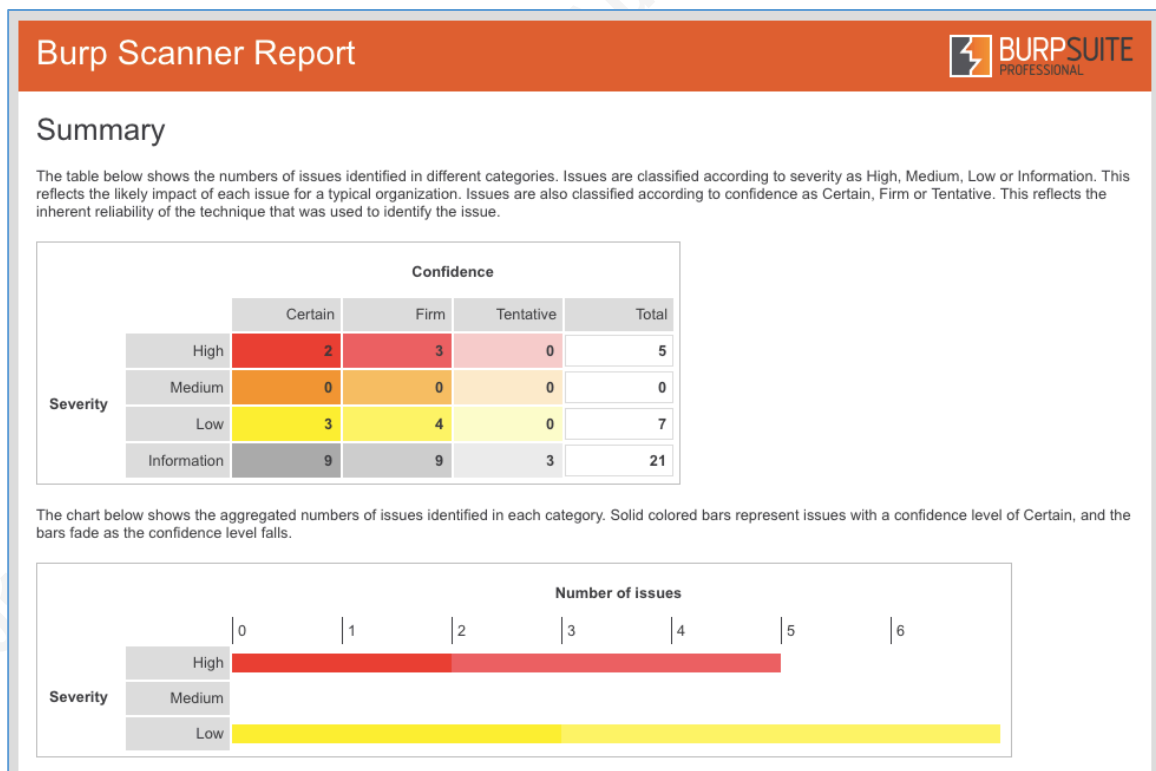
Burp Scanner Report

BURPSUITE PROFESSIONAL

Summary

The table below shows the numbers of issues identified in different categories. Issues are classified according to severity as High, Medium, Low or Information. This reflects the likely impact of each issue for a typical organization. Issues are also classified according to confidence as Certain, Firm or Tentative. This reflects the inherent reliability of the technique that was used to identify the issue.

Confidence

| Severity | | Certain | Firm | Tentative | Total |
|---|---|---|---|---|---|
| | High | 2 | 3 | 0 | 5 |
| | Medium | 0 | 0 | 0 | 0 |
| | Low | 3 | 4 | 0 | 7 |
| | Information | 9 | 9 | 3 | 21 |

The chart below shows the aggregated numbers of issues identified in each category. Solid colored bars represent issues with a confidence level of Certain, and the bars fade as the confidence level falls.

Number of issues

0 1 2 3 4 5 6

Severity

High

Medium

Low